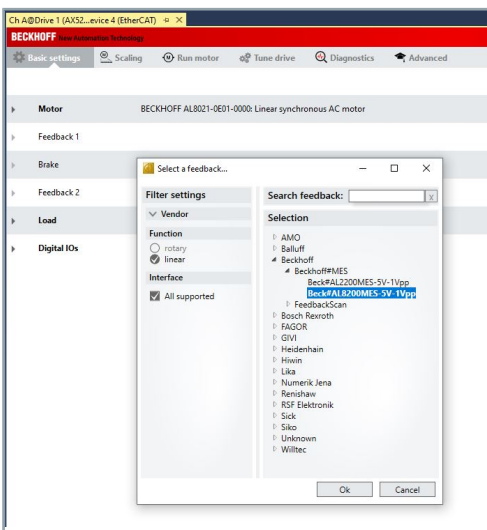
Ch A@Drive 1 (AX52...evice 4 (EtherCAT) ⊕ ×

BECKHOFF New Automation Technology

Basic settings Scaling Run motor Tune drive Diagnostics Advanced

Motor BECKHOFF AL8021-0E01-0000: Linear synchronous AC motor

Feedback 1

Brake

Feedback 2

Load

Digital IOs

Select a feedback...

Filter settings

Vendor

Function

rotary

linear

Interface

All supported

Search feedback: x

Selection

AMO
Balluff
Beckhoff
Beckhoff#MES
Beck#AL2200MES-5V-1Vpp
Beck#AL8200MES-5V-1Vpp
FeedbackScan
Bosch Rexroth
FAGOR
GIVI
Heidenhain
Hiwin
Lika
Numerik Jena
Renishaw
RSF Elektronik
Sick
Siko
Unknown
Willtec

Ok Cancel